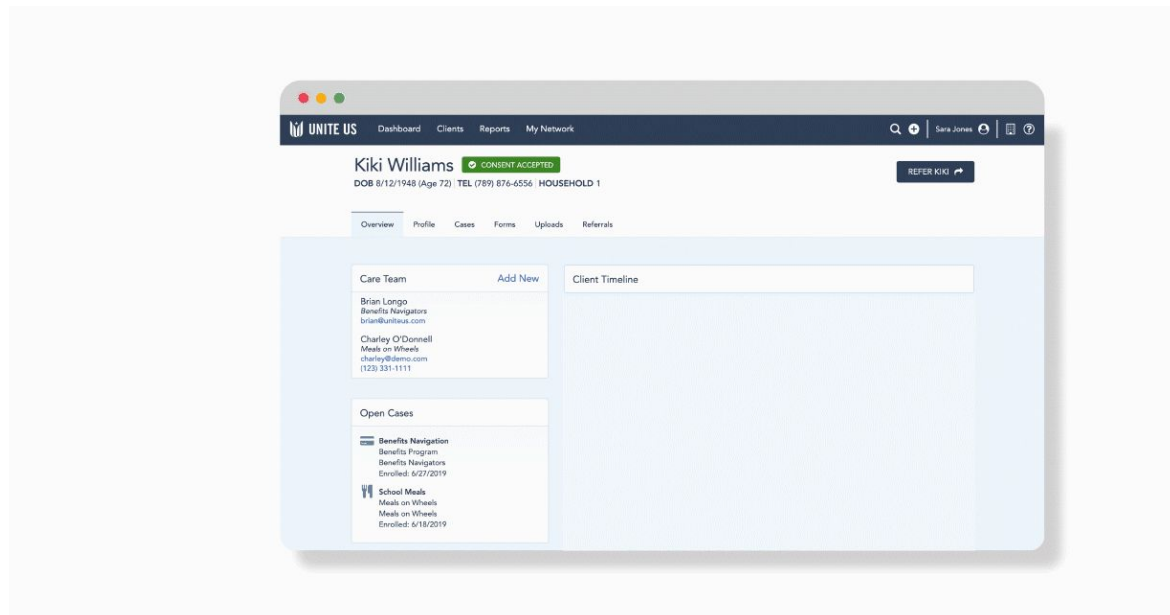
UNITE US Dashboard Clients Reports My Network

Sara Jones

Kiki Williams CONSENT ACCEPTED

DOB 8/12/1948 (Age 72) TEL (789) 876-6556 HOUSEHOLD 1

REFER KIKI

Overview Profile Cases Forms Uploads Referrals

Care Team Add New

Brian Longo
Benefits Navigators
brian@uniteus.com

Charley O'Donnell
Meals on Wheels
charley@demo.com
(123) 331-1111

Client Timeline

Open Cases

Benefits Navigation
Benefits Program
Benefits Navigators
Enrolled: 6/27/2019

School Meals
Meals on Wheels
Meals on Wheels
Enrolled: 6/18/2019